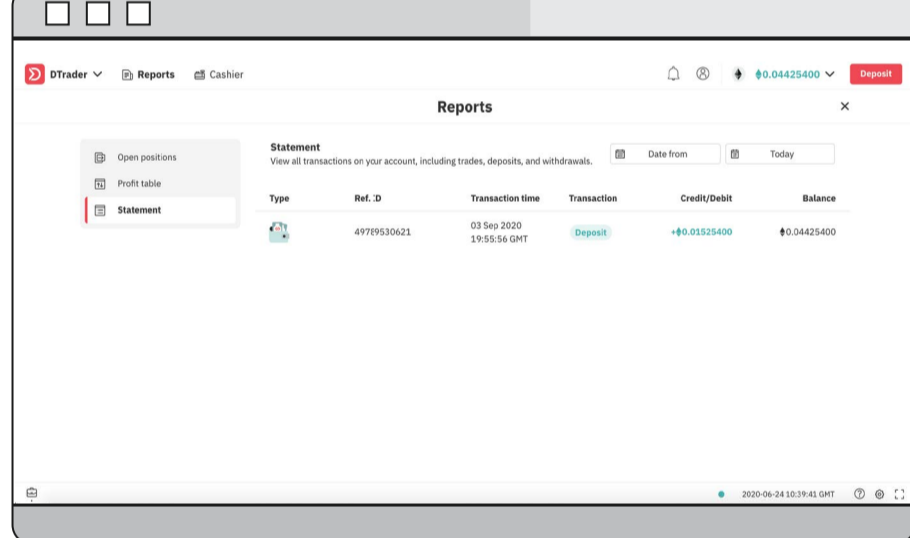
DTrader Reports Cashier

0.04425400 Deposit

Reports

Open positions
Profit table
Statement

Statement
View all transactions on your account, including trades, deposits, and withdrawals.

Date from
Today

| Type | Ref. ID | Transaction time | Transaction | Credit/Debit | Balance |
|---|---|---|---|---|---|
| | 49789530621 | 03 Sep 2020 19:55:56 GMT | Deposit | +0.01525400 | 0.04425400 |

2020-06-24 10:39:41 GMT